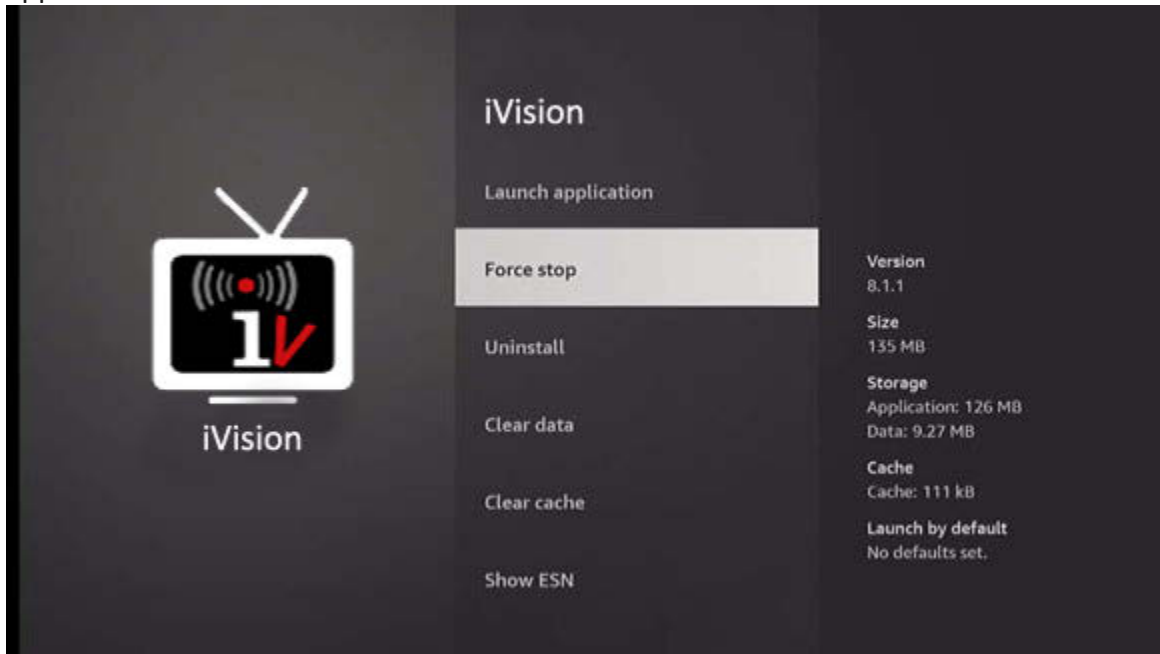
1V

iVision

iVision

Launch application

Force stop

Uninstall

Clear data

Clear cache

Show ESN

Version
8.1.1

Size
135 MB

Storage
Application: 126 MB
Data: 9.27 MB

Cache
Cache: 111 kB

Launch by default
No defaults set.